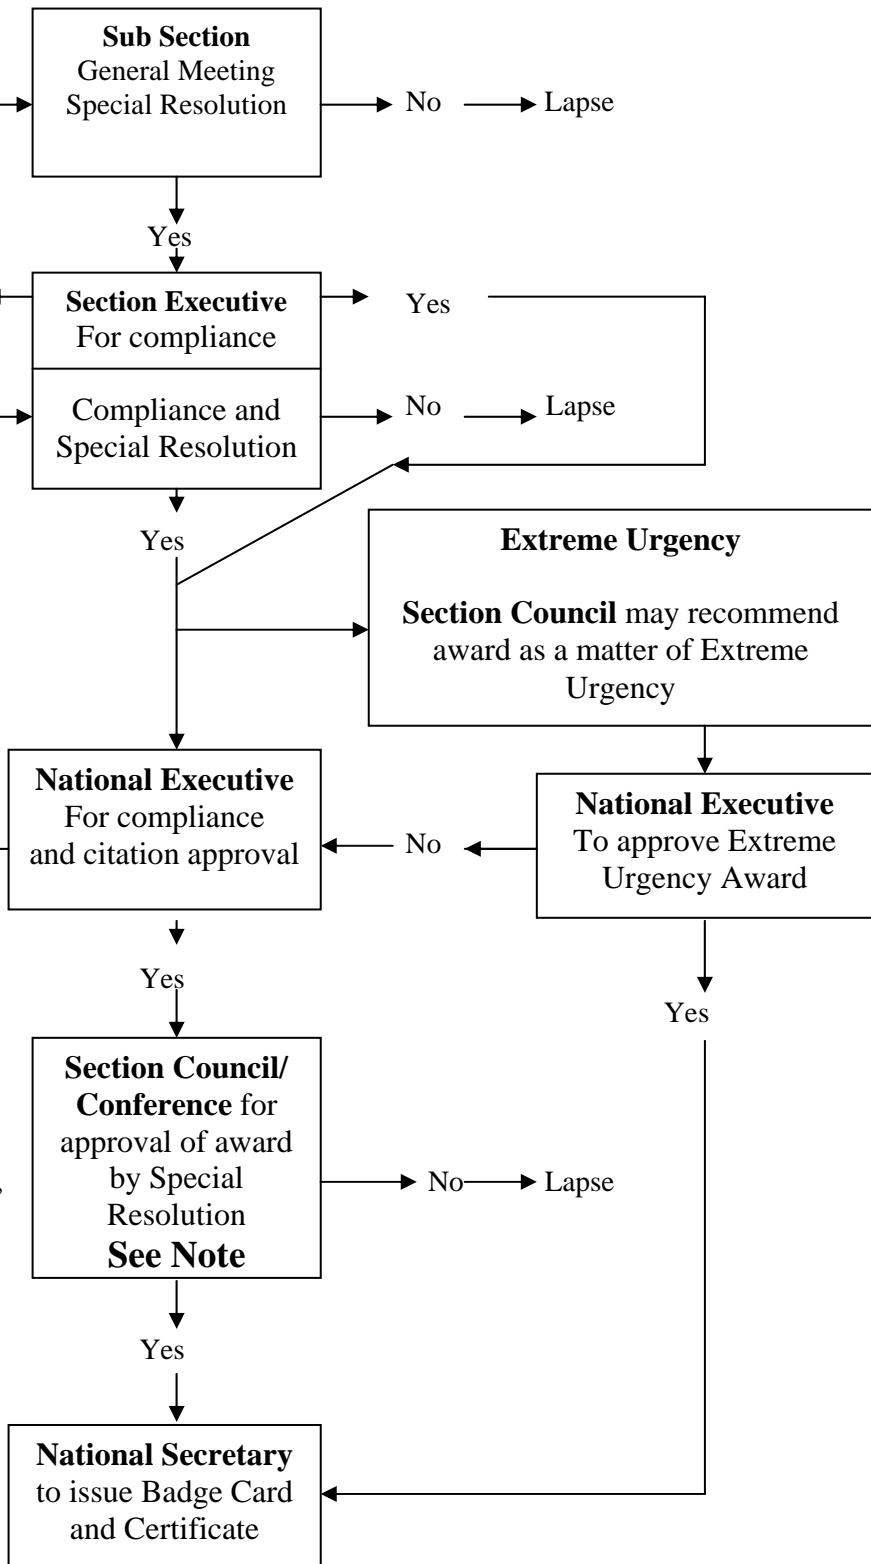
**Sub Section**
General Meeting
Special Resolution

No

Lapse

Yes

**Section Executive**
For compliance

Yes

Compliance and Special Resolution

No

Lapse

Yes

**Extreme Urgency**

**Section Council** may recommend award as a matter of Extreme Urgency

**National Executive**
For compliance and citation approval

No

**National Executive**
To approve Extreme Urgency Award

Yes

Yes

**Section Council/ Conference** for approval of award by Special Resolution
**See Note**

No

Lapse

Yes

**National Secretary** to issue Badge Card and Certificate